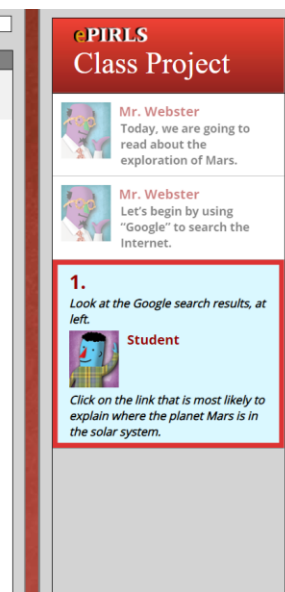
ePIRLS
Class Project

Mr. Webster
Today, we are going to read about the exploration of Mars.

Mr. Webster
Let's begin by using "Google" to search the Internet.

1.
Look at the Google search results, at left.

Student

Click on the link that is most likely to explain where the planet Mars is in the solar system.